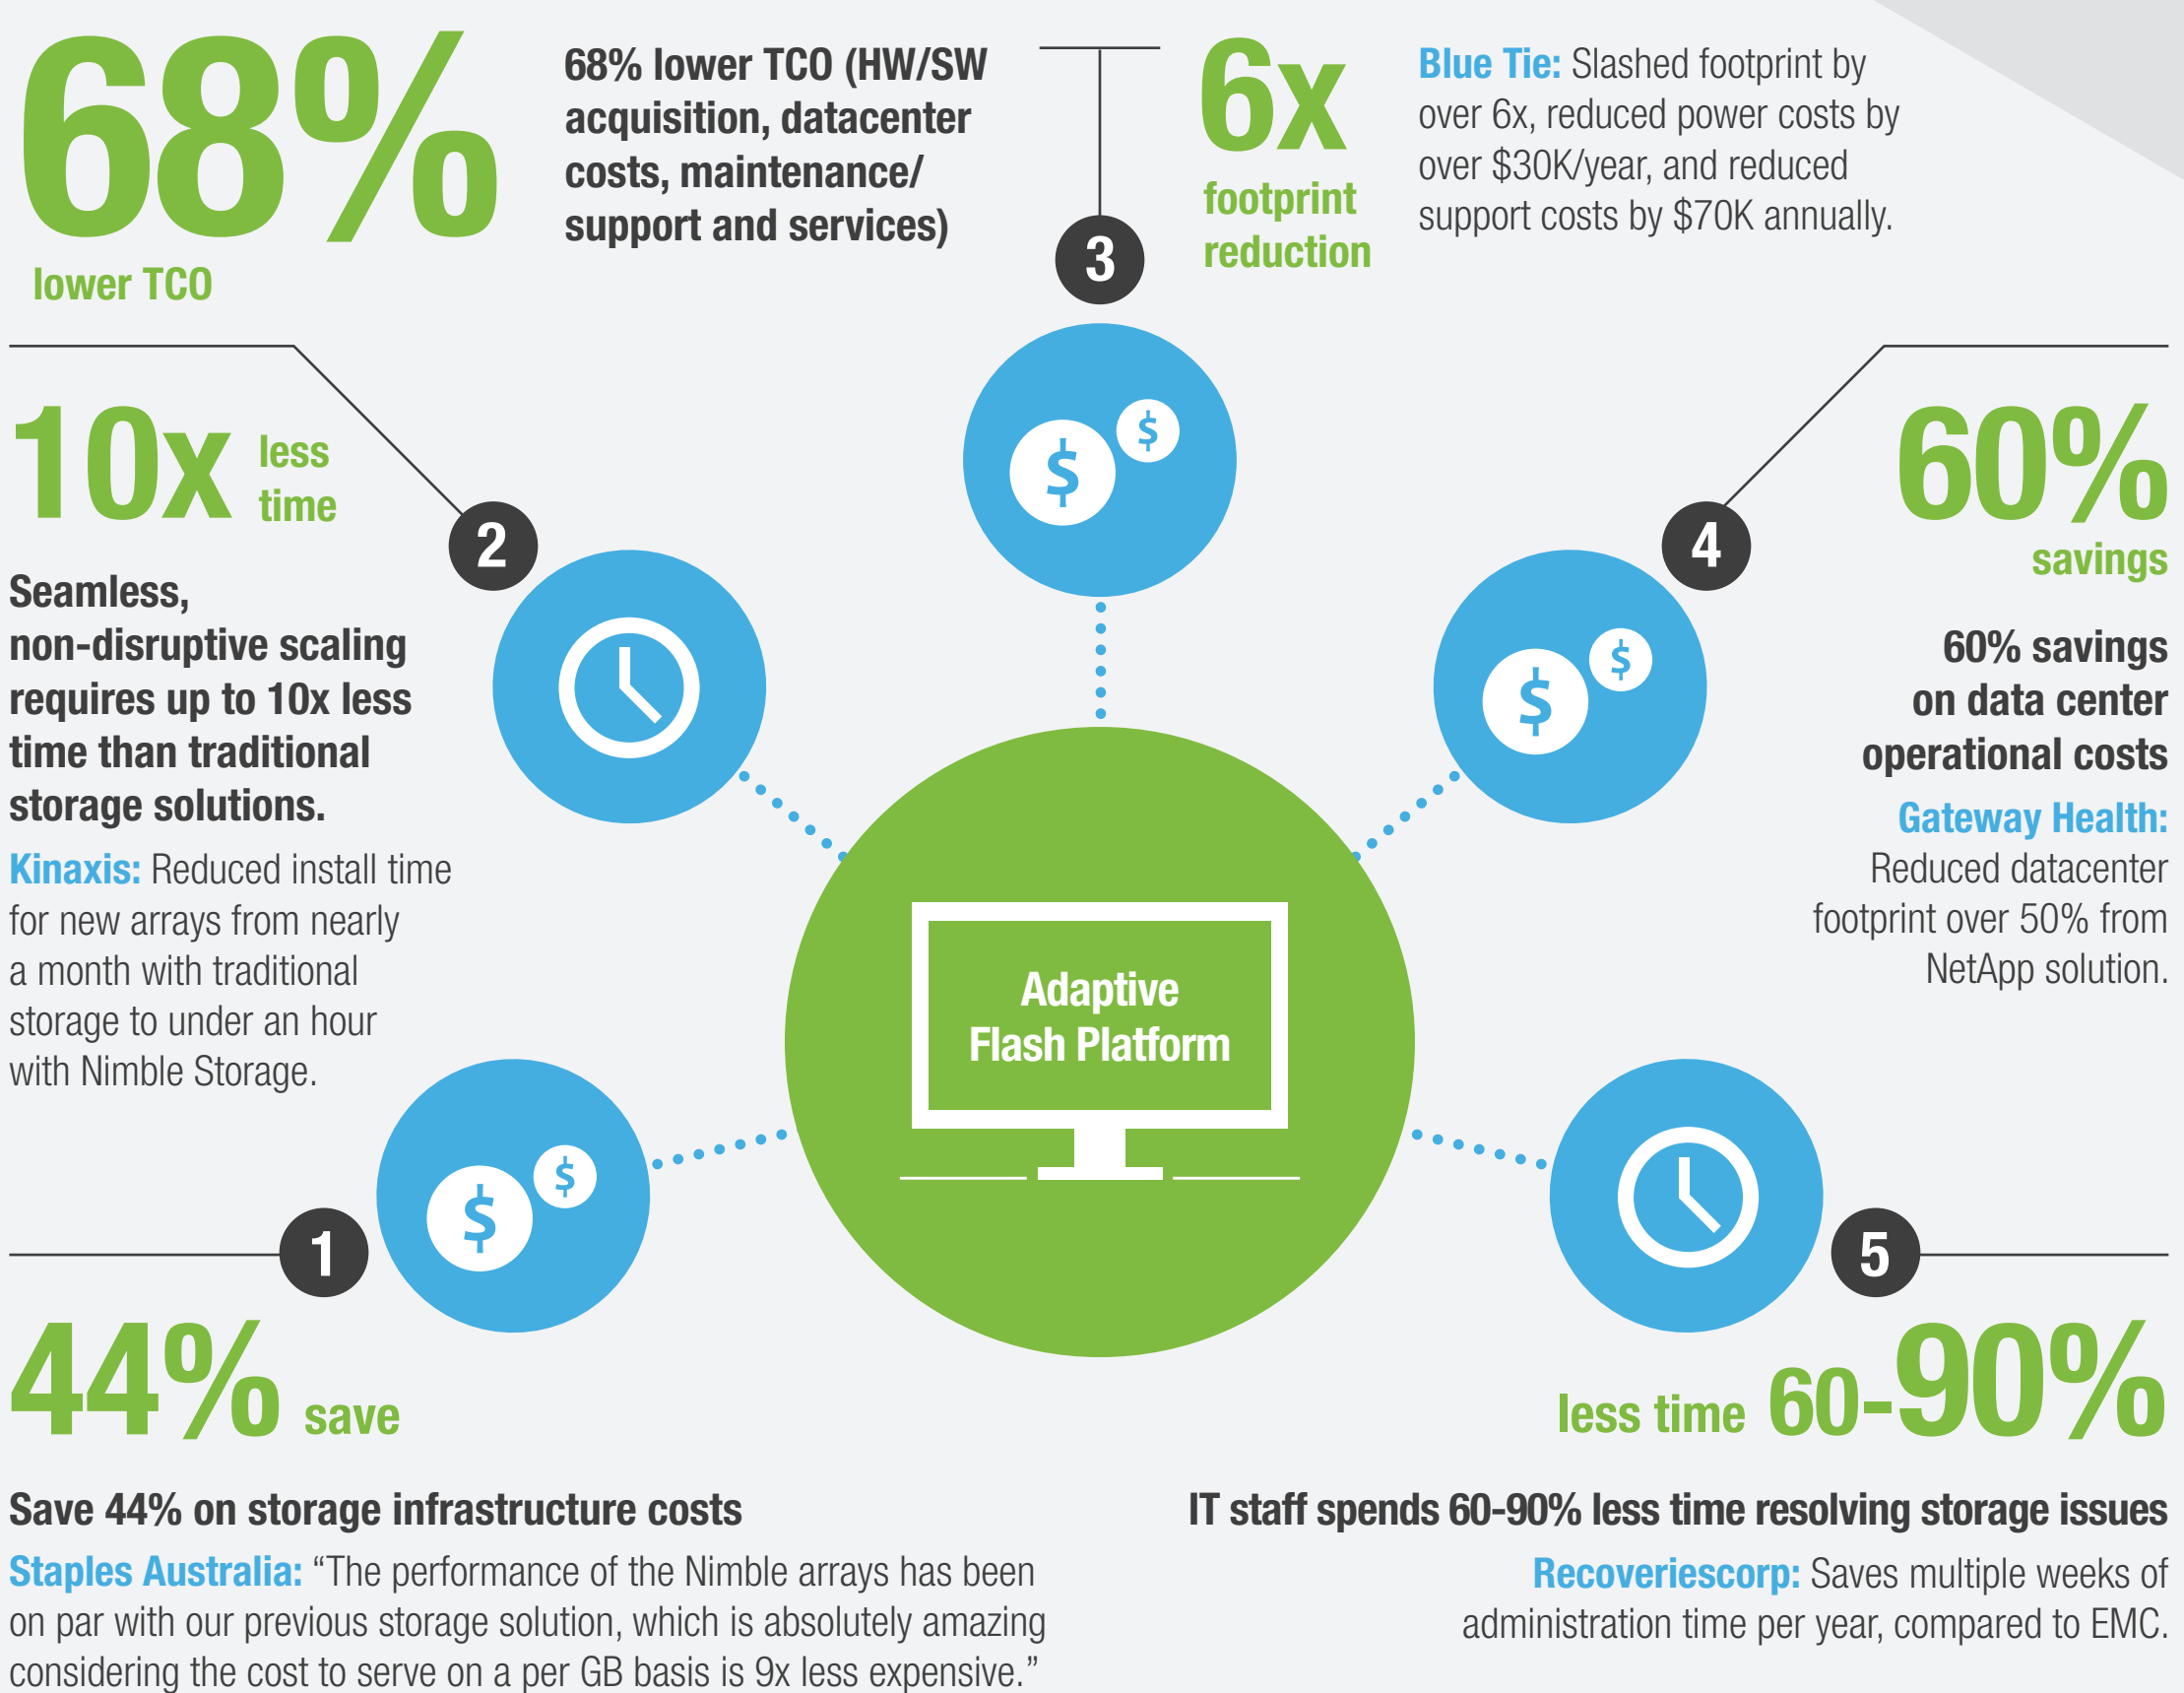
68%
lower TCO

68% lower TCO (HW/SW acquisition, datacenter costs, maintenance/ support and services)

3

6x
footprint reduction

Blue Tie: Slashed footprint by over 6x, reduced power costs by over $30K/year, and reduced support costs by $70K annually.

10x less time

2

Seamless, non-disruptive scaling requires up to 10x less time than traditional storage solutions.

Kinaxis: Reduced install time for new arrays from nearly a month with traditional storage to under an hour with Nimble Storage.

4

60%
savings

60% savings on data center operational costs

Gateway Health: Reduced datacenter footprint over 50% from NetApp solution.

Adaptive Flash Platform

1

5

44% save

less time 60-90%

Save 44% on storage infrastructure costs

Staples Australia: “The performance of the Nimble arrays has been on par with our previous storage solution, which is absolutely amazing considering the cost to serve on a per GB basis is 9x less expensive.”

IT staff spends 60-90% less time resolving storage issues

Recoveriescorp: Saves multiple weeks of administration time per year, compared to EMC.